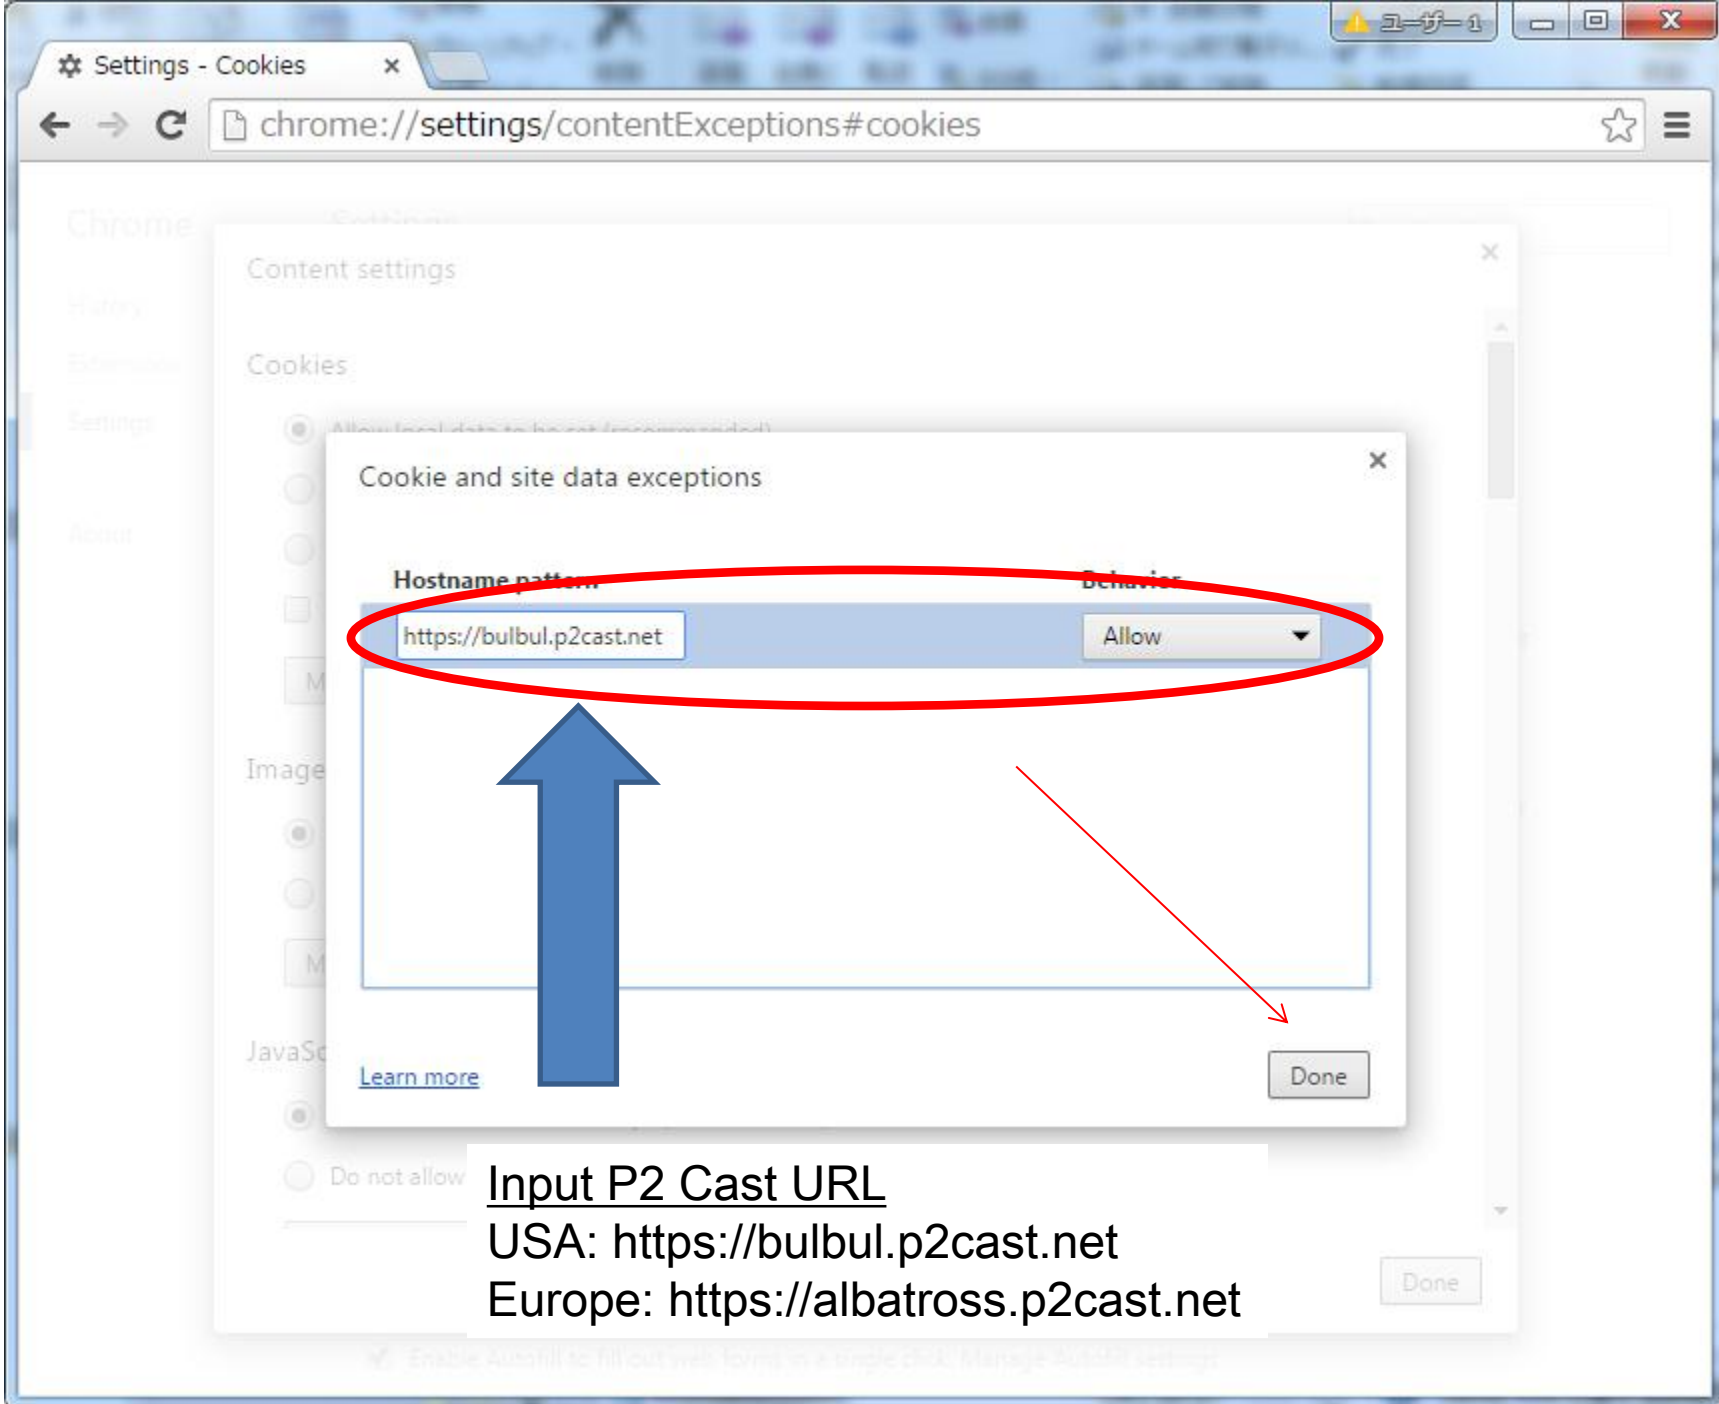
ユーザー1

Settings - Cookies ×

chrome://settings/contentExceptions#cookies

Chrome Settings

Content settings ×

History

Extensions

Settings

Cookies

Allow local data to be set (recommended)

About

M

Image

M

JavaSc

Do not allow

Cookie and site data exceptions ×

Hostname pattern Behavior

https://bulbul.p2cast.net Allow

Learn more

Done

Input P2 Cast URL
USA: https://bulbul.p2cast.net
Europe: https://albatross.p2cast.net

Done

Enable Autofill to fill out web forms in a single click. Manage Autofill settings